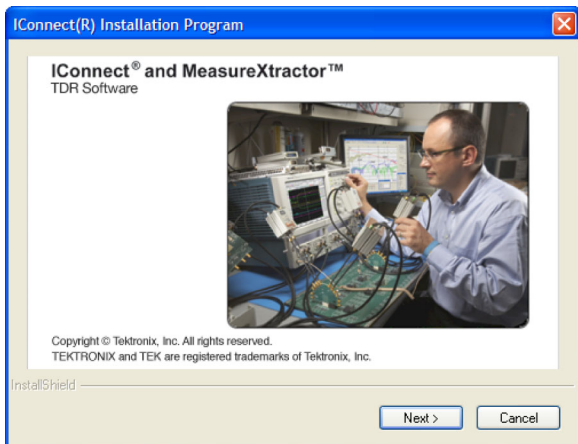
IConnect(R) Installation Program

IConnect® and MeasureXtractor™
TDR Software

Copyright © Tektronix, Inc. All rights reserved.
TEKTRONIX and TEK are registered trademarks of Tektronix, Inc.

InstallShield

Next >
Cancel